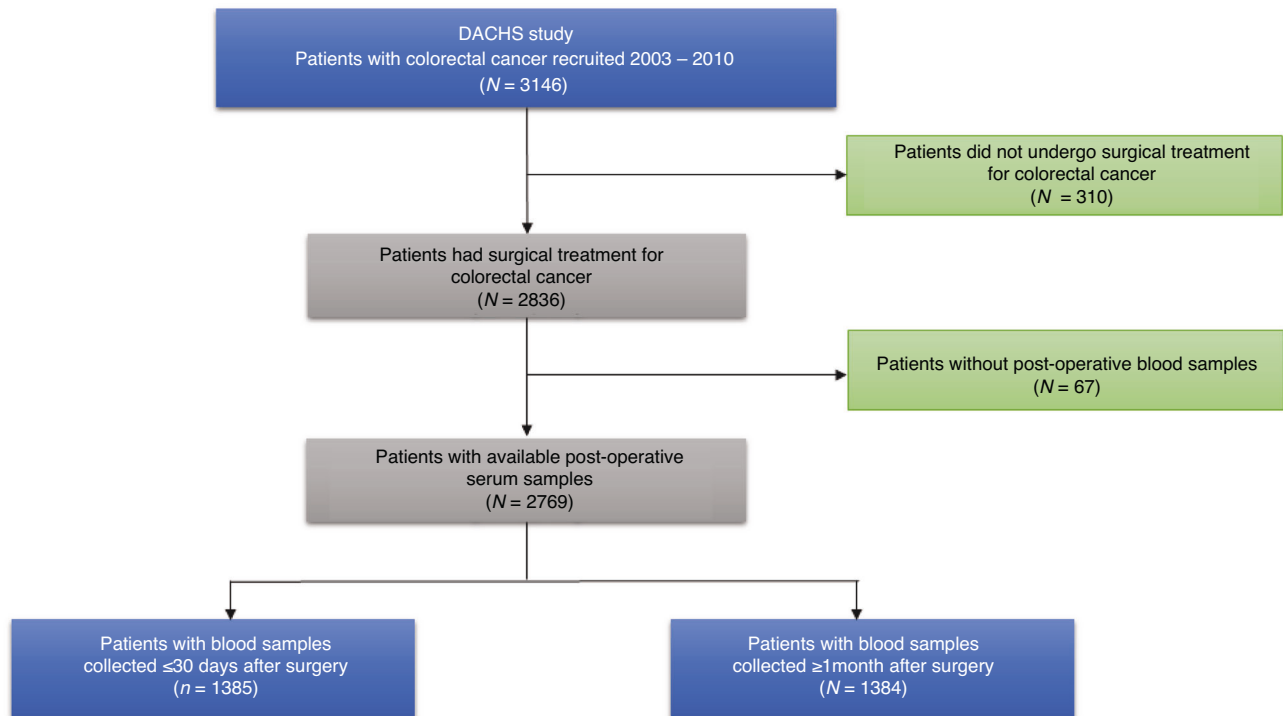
DACHS study
Patients with colorectal cancer recruited 2003 – 2010
($N$ = 3146)

Patients did not undergo surgical treatment for colorectal cancer
($N$ = 310)

Patients had surgical treatment for colorectal cancer
($N$ = 2836)

Patients without post-operative blood samples
($N$ = 67)

Patients with available post-operative serum samples
($N$ = 2769)

Patients with blood samples collected ≤30 days after surgery
($n$ = 1385)

Patients with blood samples collected ≥1month after surgery
($N$ = 1384)